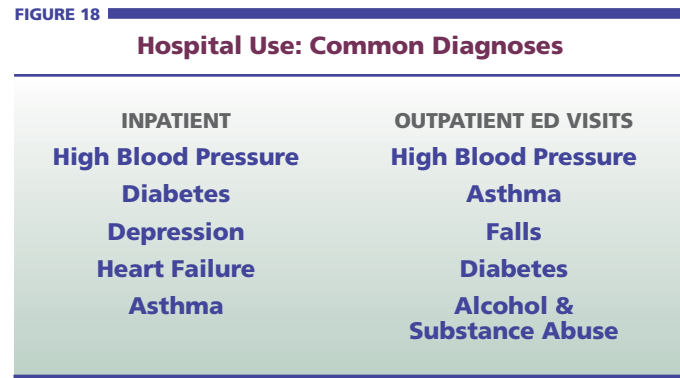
FIGURE 18

Hospital Use: Common Diagnoses

| INPATIENT | OUTPATIENT ED VISITS |
|---|---|
| High Blood Pressure | High Blood Pressure |
| Diabetes | Asthma |
| Depression | Falls |
| Heart Failure | Diabetes |
| Asthma | Alcohol & Substance Abuse |